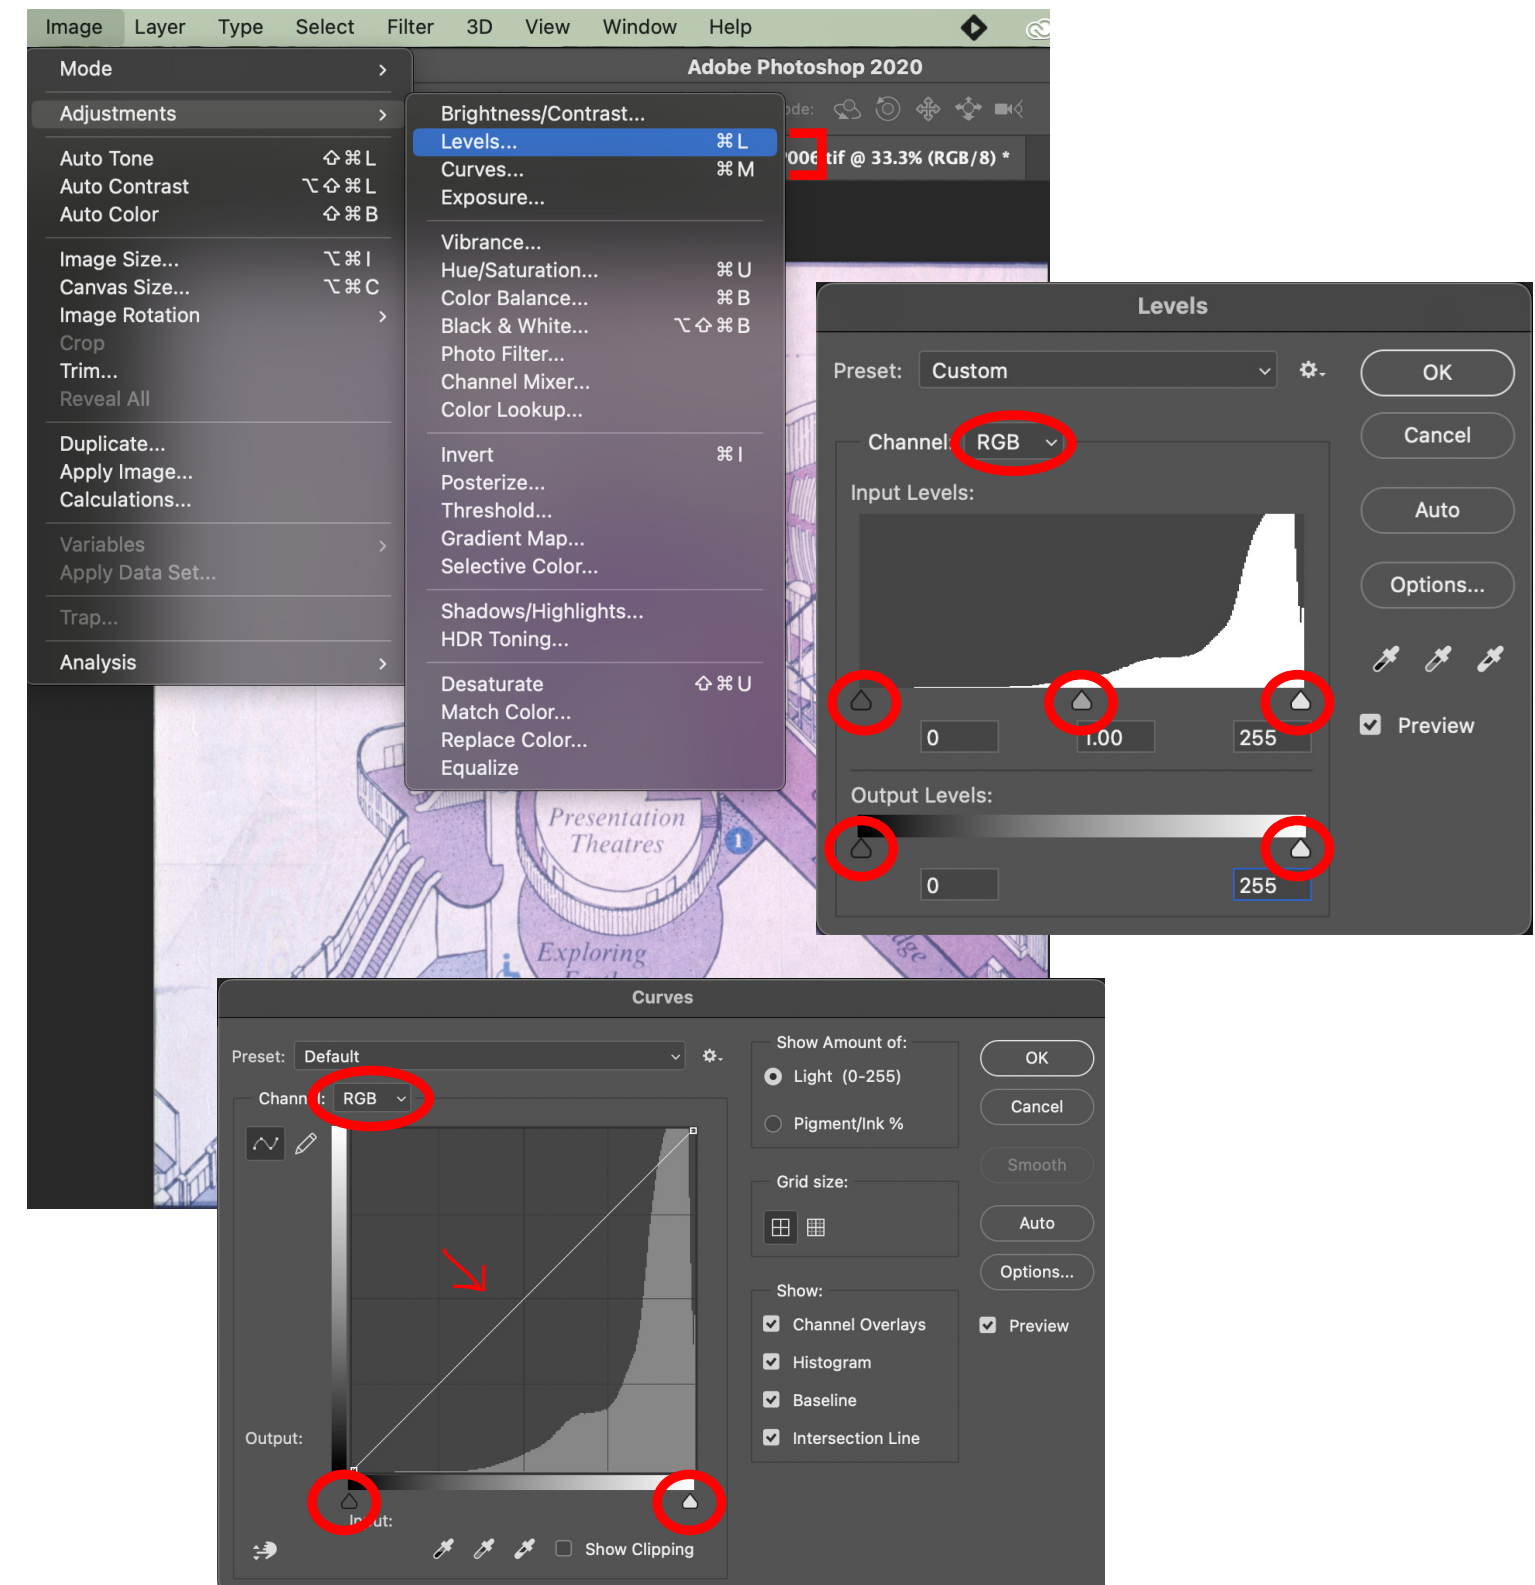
Image Layer Type Select Filter 3D View Window Help

Adobe Photoshop 2020

Mode

Adjustments

Auto Tone ⇧⌘L
Auto Contrast ⌥⇧⌘L
Auto Color ⇧⌘B

Image Size... ⌥⌘I
Canvas Size... ⌥⌘C
Image Rotation
Crop
Trim...
Reveal All

Duplicate...
Apply Image...
Calculations...

Variables
Apply Data Set...

Trap...

Analysis

Brightness/Contrast...
Levels... ⌘L
Curves... ⌘M
Exposure...

Vibrance...
Hue/Saturation... ⌘U
Color Balance... ⌘B
Black & White... ⌥⇧⌘B
Photo Filter...
Channel Mixer...
Color Lookup...

Invert ⌘I
Posterize...
Threshold...
Gradient Map...
Selective Color...

Shadows/Highlights...
HDR Toning...

Desaturate ⇧⌘U
Match Color...
Replace Color...
Equalize

ode:

006 tif @ 33.3% (RGB/8) *

Presentation Theatres

Exploring

Levels

Preset: Custom

OK

Cancel

Auto

Options...

Channel: RGB

Input Levels:

0 1.00 255

Preview

Output Levels:

0 255

Curves

Preset: Default

Channel: RGB

Show Amount of:

Light (0-255)

Pigment/Ink %

Grid size:

Show:

Channel Overlays

Histogram

Baseline

Intersection Line

OK

Cancel

Smooth

Auto

Options...

Preview

Output:

Input:

Show Clipping